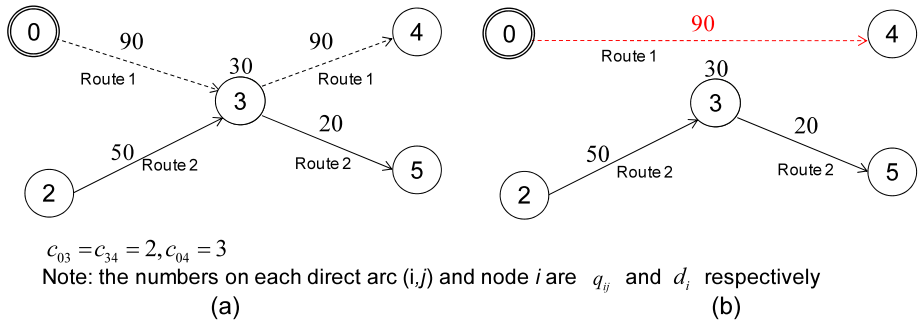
0
90
90
4
30
Route 1
Route 1
3
20
50
Route 2
Route 2
5
2

0
90
4
Route 1
30
3
20
50
Route 2
Route 2
5
2

$c_{03} = c_{34} = 2, c_{04} = 3$
Note: the numbers on each direct arc (i,*j*) and node *i* are $q_{ij}$ and $d_i$ respectively
(a)
(b)